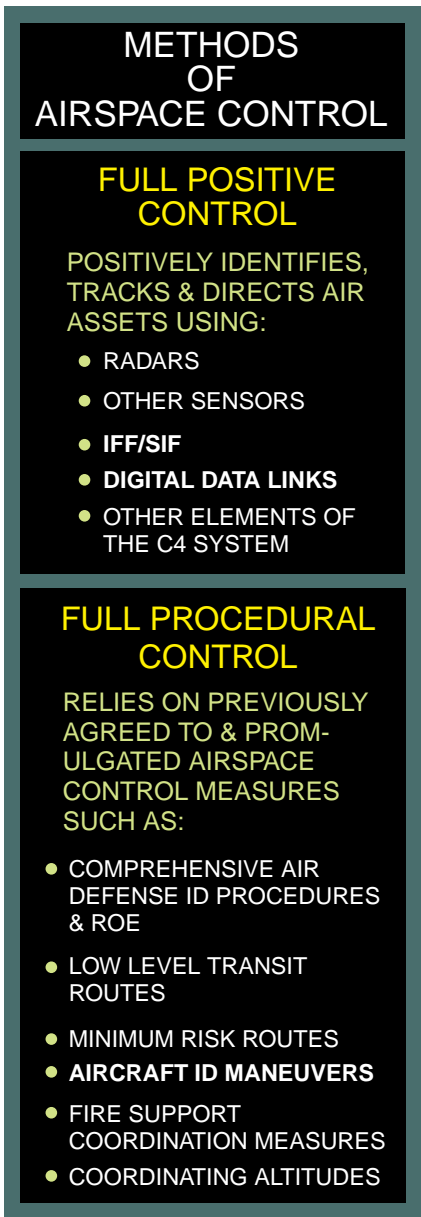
METHODS OF AIRSPACE CONTROL

FULL POSITIVE CONTROL

POSITIVELY IDENTIFIES, TRACKS & DIRECTS AIR ASSETS USING:

- RADARS
- OTHER SENSORS
- IFF/SIF
- DIGITAL DATA LINKS
- OTHER ELEMENTS OF THE C4 SYSTEM

FULL PROCEDURAL CONTROL

RELIES ON PREVIOUSLY AGREED TO & PROMULGATED AIRSPACE CONTROL MEASURES SUCH AS:

- COMPREHENSIVE AIR DEFENSE ID PROCEDURES & ROE
- LOW LEVEL TRANSIT ROUTES
- MINIMUM RISK ROUTES
- AIRCRAFT ID MANEUVERS
- FIRE SUPPORT COORDINATION MEASURES
- COORDINATING ALTITUDES